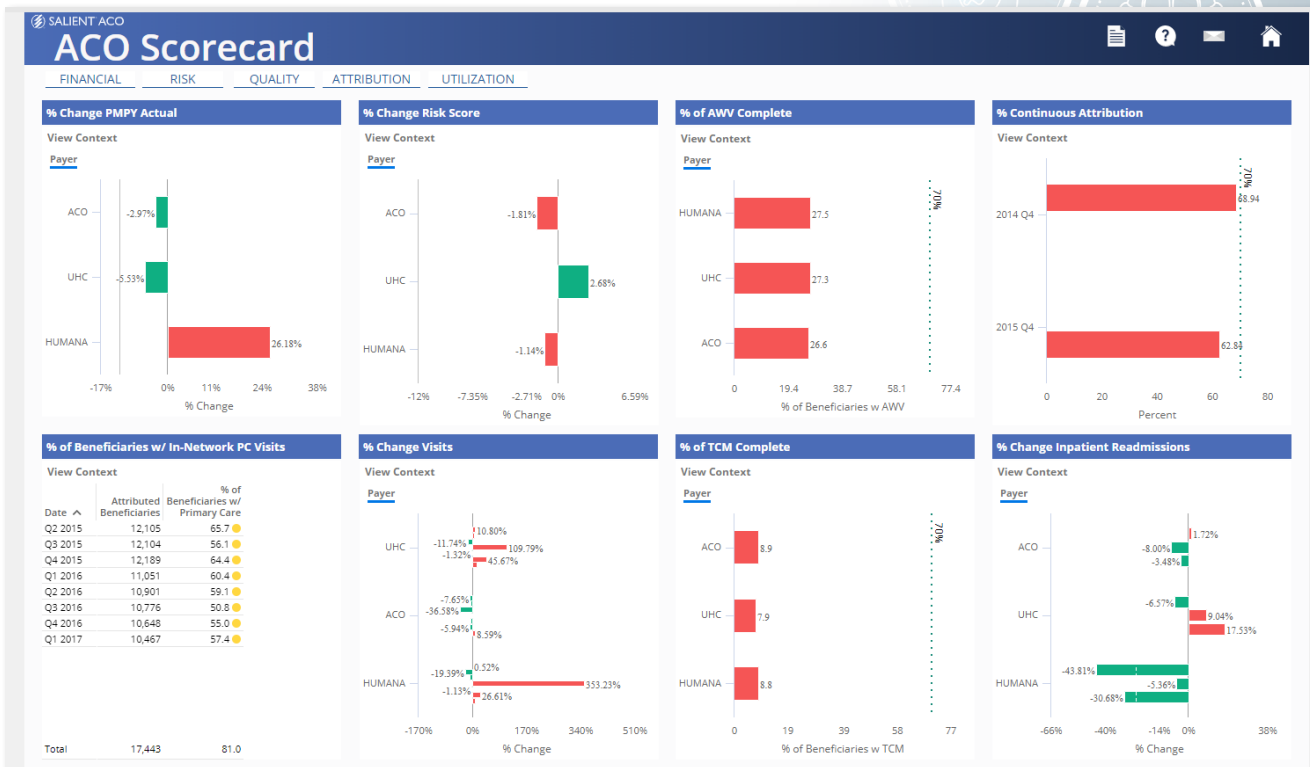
SALIENT ACO
ACO Scorecard

FINANCIAL RISK QUALITY ATTRIBUTION UTILIZATION

% Change PMPY Actual
View Context
Payer
ACO -2.97%
UHC -5.53%
HUMANA 26.18%
-17% 0% 11% 24% 38%
% Change

% Change Risk Score
View Context
Payer
ACO -1.81%
UHC 2.68%
HUMANA -1.14%
-12% -7.35% -2.71% 0% 6.59%
% Change

% of AWV Complete
View Context
Payer
70%
HUMANA 27.5
UHC 27.3
ACO 26.6
0 19.4 38.7 58.1 77.4
% of Beneficiaries w AWV

% Continuous Attribution
View Context
70%
2014 Q4 68.94
2015 Q4 62.84
0 20 40 60 80
Percent

% of Beneficiaries w/ In-Network PC Visits
View Context

| Date | Attributed Beneficiaries | % of Beneficiaries w/ Primary Care |
|---|---|---|
| Q2 2015 | 12,105 | 65.7 |
| Q3 2015 | 12,104 | 56.1 |
| Q4 2015 | 12,189 | 64.4 |
| Q1 2016 | 11,051 | 60.4 |
| Q2 2016 | 10,901 | 59.1 |
| Q3 2016 | 10,776 | 50.8 |
| Q4 2016 | 10,648 | 55.0 |
| Q1 2017 | 10,467 | 57.4 |
| Total | 17,443 | 81.0 |

% Change Visits
View Context
Payer
UHC 10.80% -11.74% 109.79% -1.32% 45.67%
ACO -7.65% -36.58% -5.94% 8.59%
HUMANA 0.52% -19.39% 353.23% -1.13% 26.61%
-170% 0% 170% 340% 510%
% Change

% of TCM Complete
View Context
Payer
70%
ACO 8.9
UHC 7.9
HUMANA 8.8
0 19 39 58 77
% of Beneficiaries w TCM

% Change Inpatient Readmissions
View Context
Payer
ACO 1.72% -8.00% -3.48%
UHC -6.57% 9.04% 17.53%
HUMANA -43.81% -5.36% -30.68%
-66% -40% -14% 0% 38%
% Change